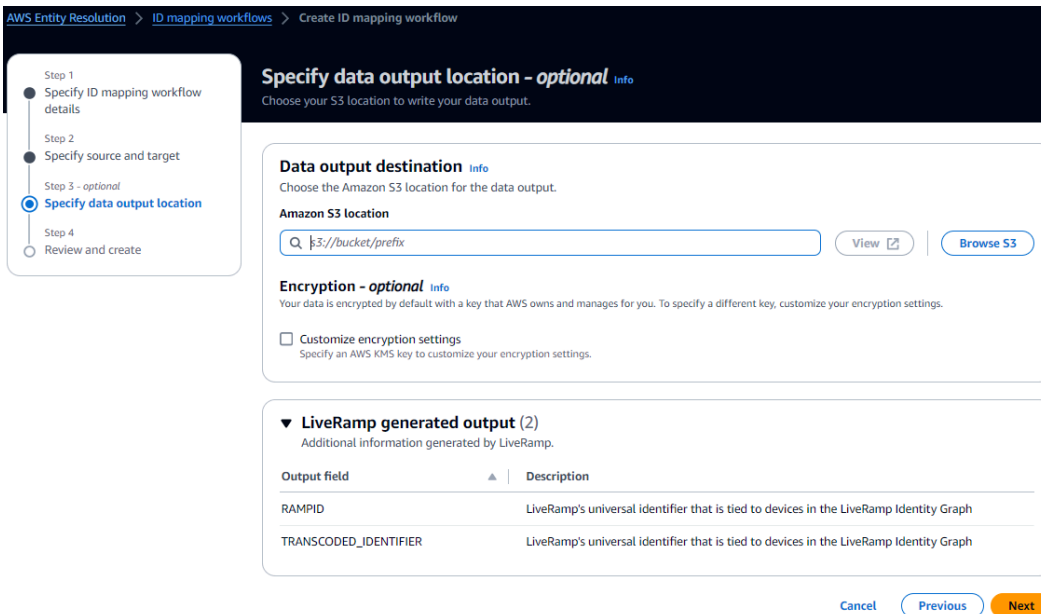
AWS Entity Resolution > ID mapping workflows > Create ID mapping workflow

Step 1
Specify ID mapping workflow details

Step 2
Specify source and target

Step 3 - optional
Specify data output location

Step 4
Review and create

Specify data output location - optional Info
Choose your S3 location to write your data output.

Data output destination Info
Choose the Amazon S3 location for the data output.

Amazon S3 location

s3://bucket/prefix

View

Browse S3

Encryption - optional Info
Your data is encrypted by default with a key that AWS owns and manages for you. To specify a different key, customize your encryption settings.

Customize encryption settings
Specify an AWS KMS key to customize your encryption settings.

LiveRamp generated output (2)
Additional information generated by LiveRamp.

| Output field | Description |
|---|---|
| RAMPID | LiveRamp's universal identifier that is tied to devices in the LiveRamp Identity Graph |
| TRANSCODED_IDENTIFIER | LiveRamp's universal identifier that is tied to devices in the LiveRamp Identity Graph |

Cancel Previous Next